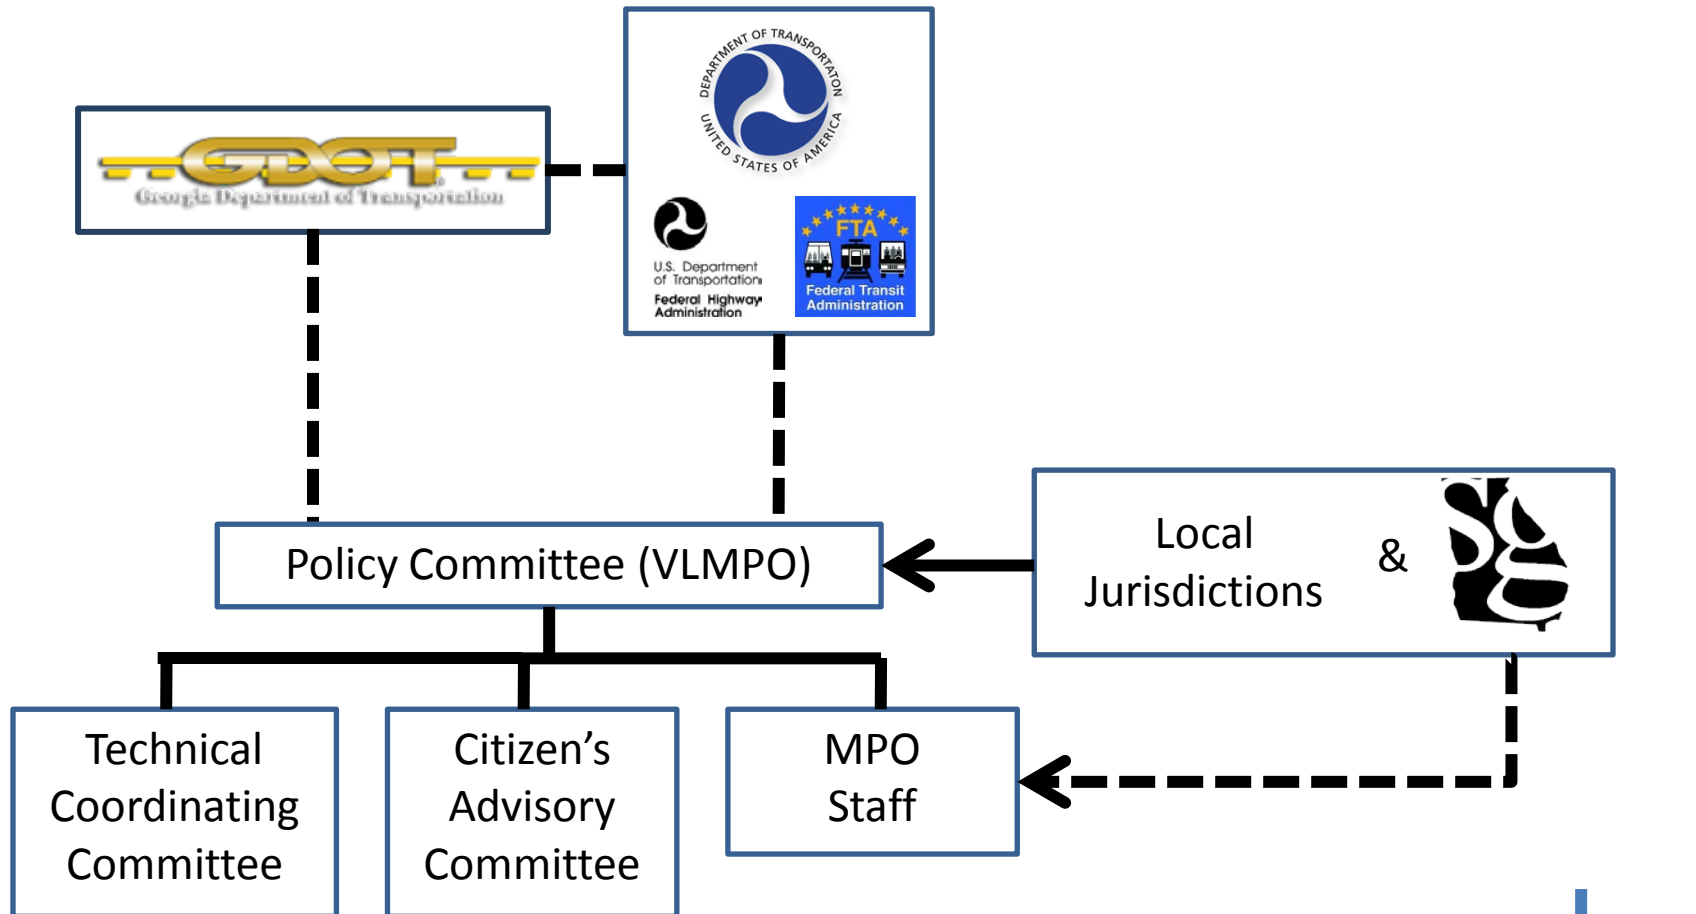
GDOT
Georgia Department of Transportation

DEPARTMENT OF TRANSPORTATON
UNITED STATES OF AMERICA

U.S. Department of Transportation
Federal Highway Administration

FTA
Federal Transit Administration

Policy Committee (VLMPO)

Local Jurisdictions &

Technical Coordinating Committee

Citizen's Advisory Committee

MPO Staff